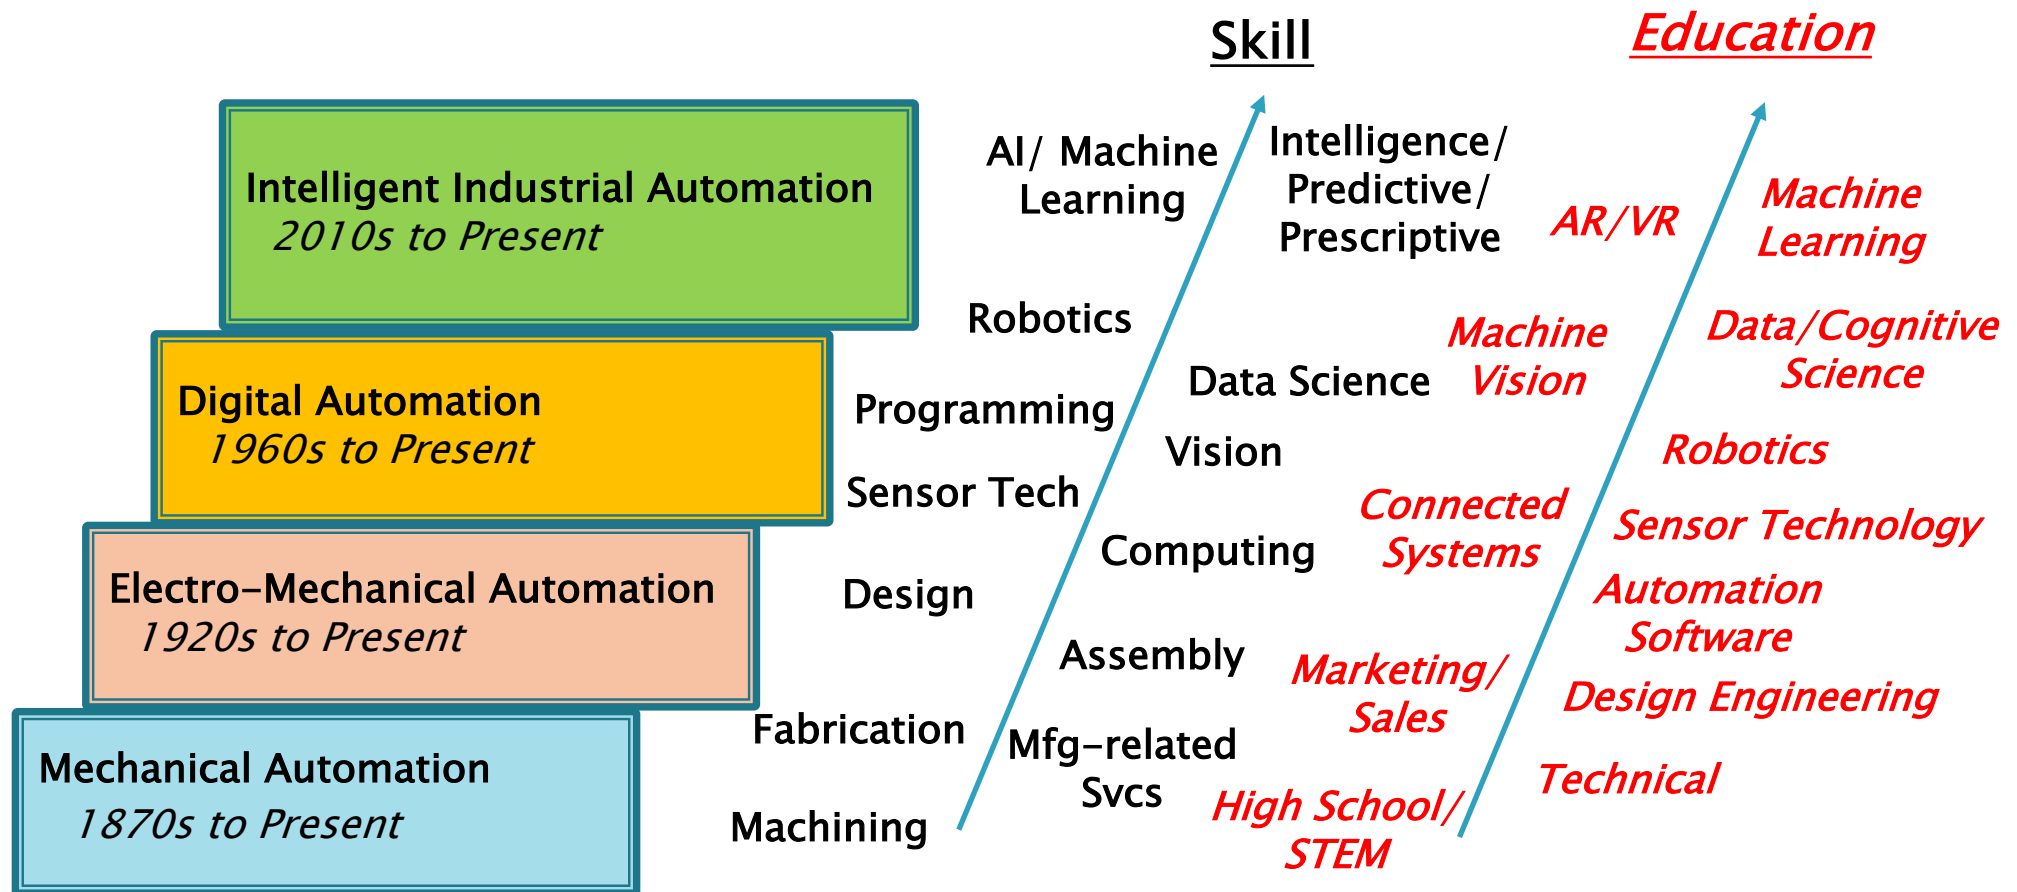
Skill

Education

Intelligent Industrial Automation
2010s to Present

Digital Automation
1960s to Present

Electro-Mechanical Automation
1920s to Present

Mechanical Automation
1870s to Present

AI/ Machine Learning

Robotics

Programming

Sensor Tech

Design

Fabrication

Machining

Intelligence/ Predictive/ Prescriptive

Data Science

Vision

Computing

Assembly

Mfg-related Svcs

AR/VR

Machine Vision

Connected Systems

Marketing/ Sales

High School/ STEM

Machine Learning

Data/Cognitive Science

Robotics

Sensor Technology

Automation Software

Design Engineering

Technical